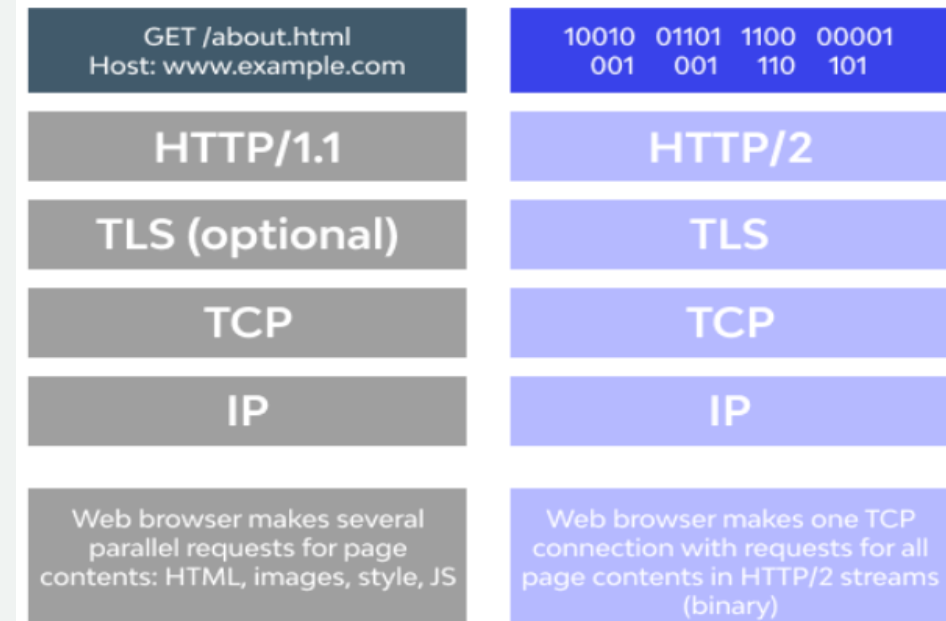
GET /about.html
Host: www.example.com

HTTP/1.1

TLS (optional)

TCP

IP

Web browser makes several parallel requests for page contents: HTML, images, style, JS

10010 01101 1100 00001
001 001 110 101

HTTP/2

TLS

TCP

IP

Web browser makes one TCP connection with requests for all page contents in HTTP/2 streams (binary)